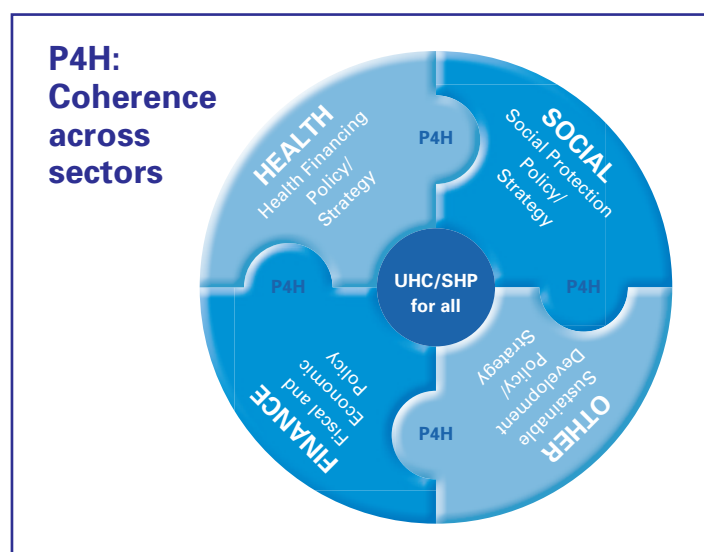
P4H: Coherence across sectors

HEALTH
Health Financing Policy/ Strategy

P4H

SOCIAL
Social Protection Policy/ Strategy

P4H

UHC/SHP for all

P4H

FINANCE
Fiscal and Economic Policy

P4H

OTHER
Sustainable Development Policy/ Strategy